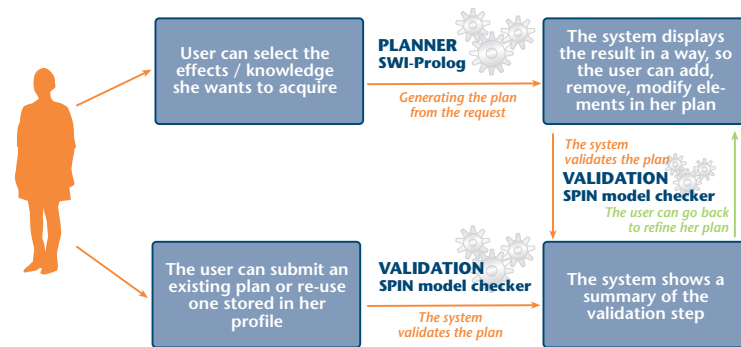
User can select the effects / knowledge she wants to acquire

PLANNER
SWI-Prolog

Generating the plan from the request

The system displays the result in a way, so the user can add, remove, modify elements in her plan

The system validates the plan

VALIDATION
SPIN model checker

The user can go back to refine her plan

The user can submit an existing plan or re-use one stored in her profile

VALIDATION
SPIN model checker

The system validates the plan

The system shows a summary of the validation step